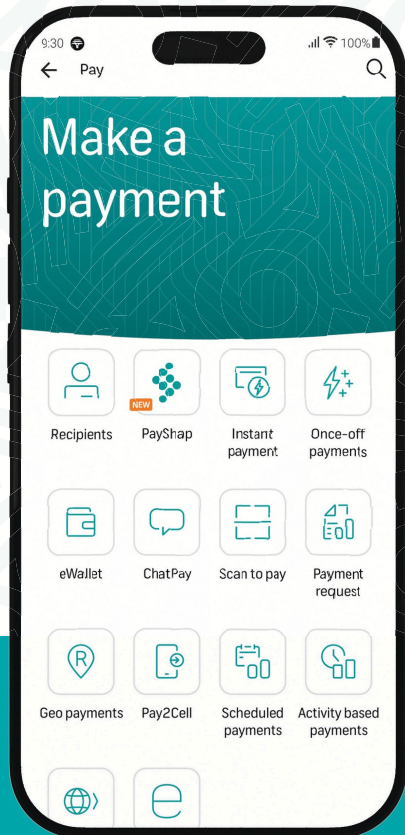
9:30 100%

Pay

Make a payment

Recipients

NEW
PayShap

Instant payment

Once-off payments

eWallet

ChatPay

Scan to pay

Payment request

Geo payments

Pay2Cell

Scheduled payments

Activity based payments